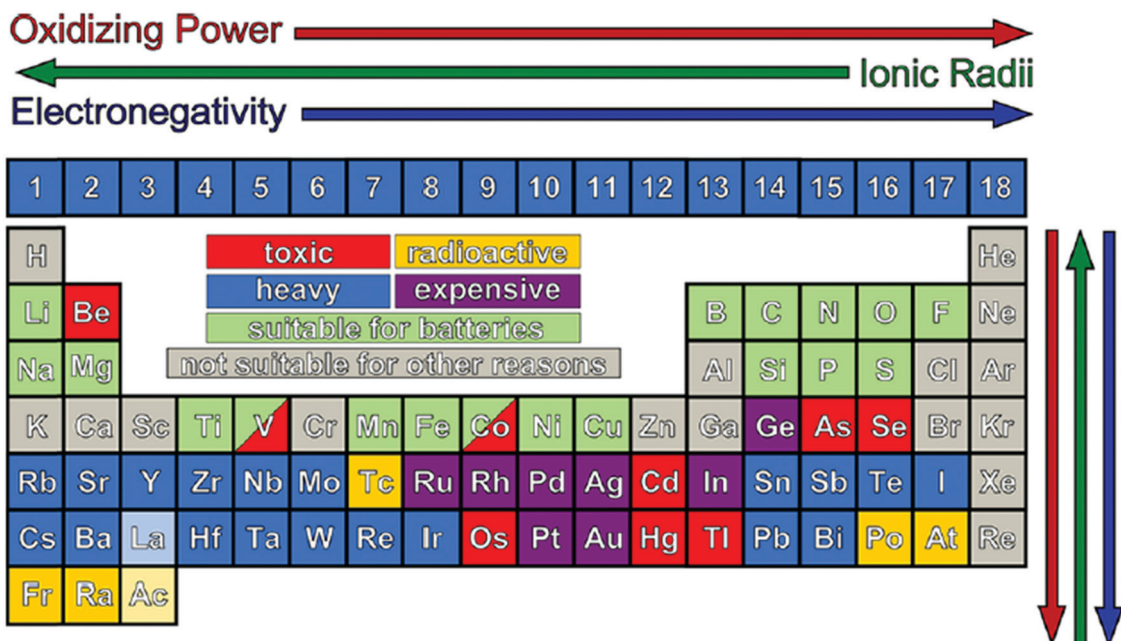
Oxidizing Power

Ionic Radii

Electronegativity

| 1 | 2 | 3 | 4 | 5 | 6 | 7 | 8 | 9 | 10 | 11 | 12 | 13 | 14 | 15 | 16 | 17 | 18 |
|---|---|---|---|---|---|---|---|---|---|---|---|---|---|---|---|---|---|
| H | | | | | | | | | | | | | | | | | He |
| Li | Be | | | | | | | | | | | B | C | N | O | F | Ne |
| Na | Mg | | | | | | | | | | | Al | Si | P | S | Cl | Ar |
| K | Ca | Sc | Ti | V | Cr | Mn | Fe | Co | Ni | Cu | Zn | Ga | Ge | As | Se | Br | Kr |
| Rb | Sr | Y | Zr | Nb | Mo | Tc | Ru | Rh | Pd | Ag | Cd | In | Sn | Sb | Te | I | Xe |
| Cs | Ba | La | Hf | Ta | W | Re | Ir | Os | Pt | Au | Hg | Tl | Pb | Bi | Po | At | Re |
| Fr | Ra | Ac | | | | | | | | | | | | | | | |

toxic
radioactive
heavy
expensive
suitable for batteries
not suitable for other reasons